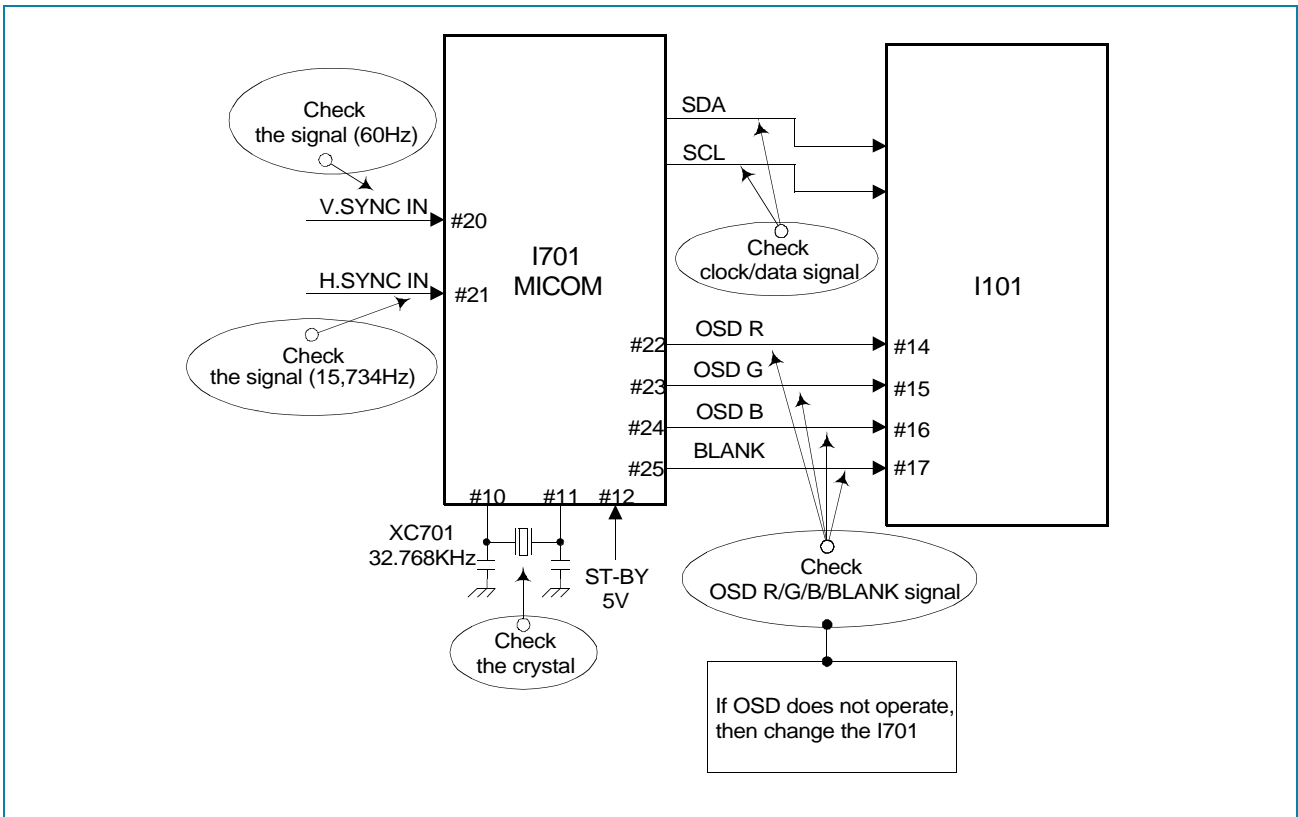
Check the signal (60Hz)

V.SYNC IN

#20

I701
MICOM

H.SYNC IN

#21

Check the signal (15,734Hz)

SDA

SCL

Check clock/data signal

I101

#22 OSD R #14

#23 OSD G #15

#24 OSD B #16

#25 BLANK #17

#10 #11 #12

XC701
32.768KHz

ST-BY
5V

Check the crystal

Check OSD R/G/B/BLANK signal

If OSD does not operate, then change the I701